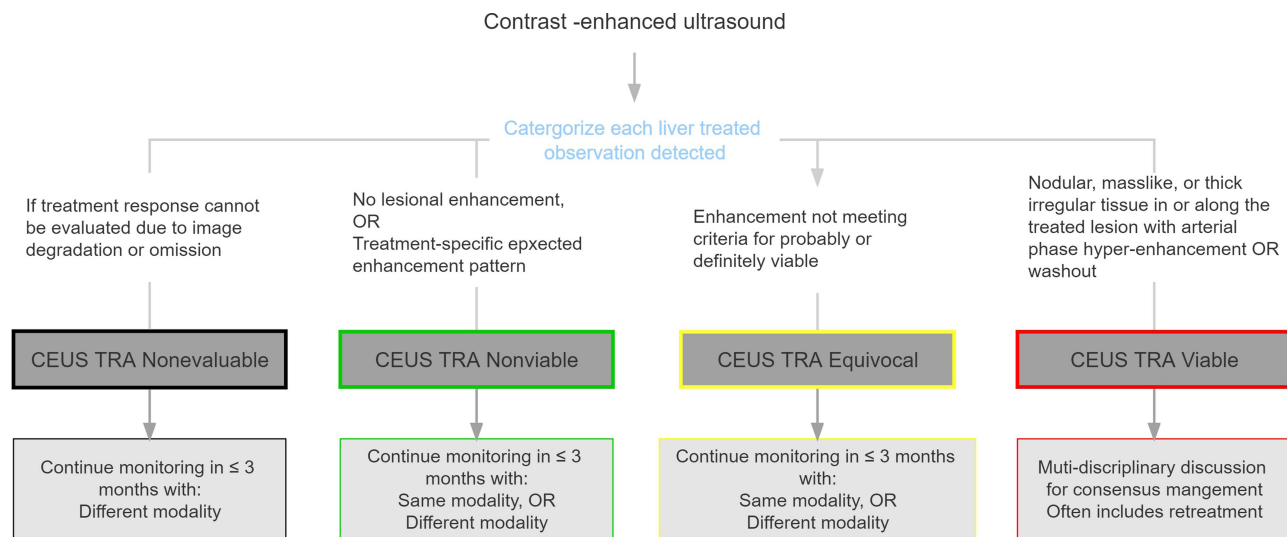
Contrast -enhanced ultrasound

Catergorize each liver treated observation detected

If treatment response cannot be evaluated due to image degradation or omission

No lesional enhancement, OR Treatment-specific epxected enhancement pattern

Enhancement not meeting criteria for probably or definitely viable

Nodular, masslike, or thick irregular tissue in or along the treated lesion with arterial phase hyper-enhancement OR washout

CEUS TRA Nonevaluable

CEUS TRA Nonviable

CEUS TRA Equivocal

CEUS TRA Viable

Continue monitoring in ≤ 3 months with: Different modality

Continue monitoring in ≤ 3 months with: Same modality, OR Different modality

Continue monitoring in ≤ 3 months with: Same modality, OR Different modality

Muti-disciplinary discussion for consensus mangement Often includes retreatment